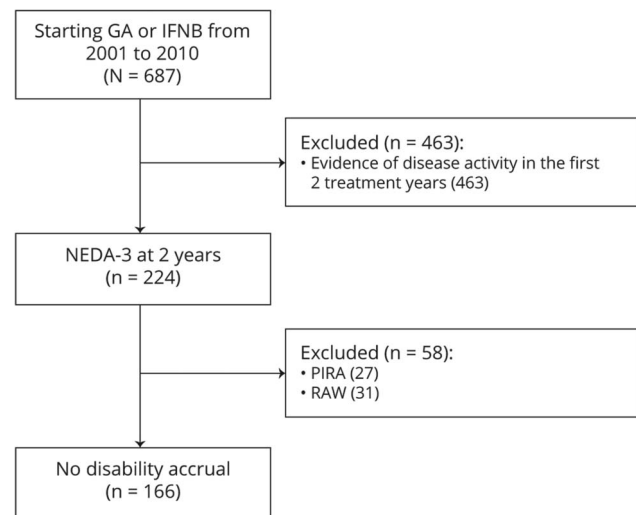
Starting GA or IFNB from 2001 to 2010
(N = 687)

Excluded (n = 463):
• Evidence of disease activity in the first 2 treatment years (463)

NEDA-3 at 2 years
(n = 224)

Excluded (n = 58):
• PIRA (27)
• RAW (31)

No disability accrual
(n = 166)